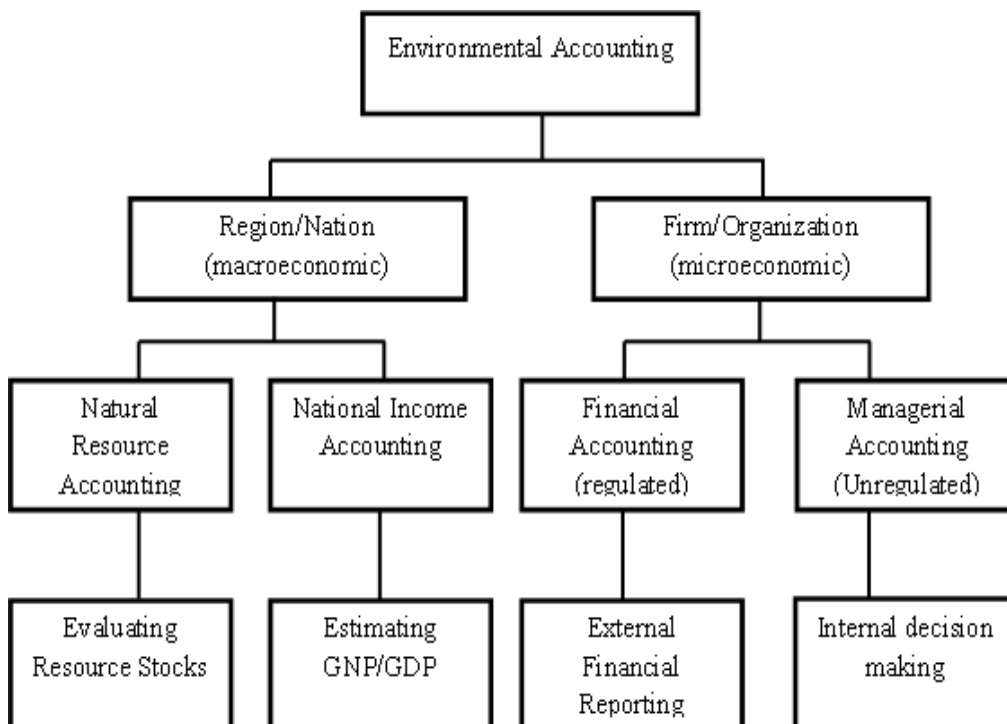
Environmental Accounting

Region/Nation (macroeconomic)

Firm/Organization (microeconomic)

Natural Resource Accounting

National Income Accounting

Financial Accounting (regulated)

Managerial Accounting (Unregulated)

Evaluating Resource Stocks

Estimating GNP/GDP

External Financial Reporting

Internal decision making